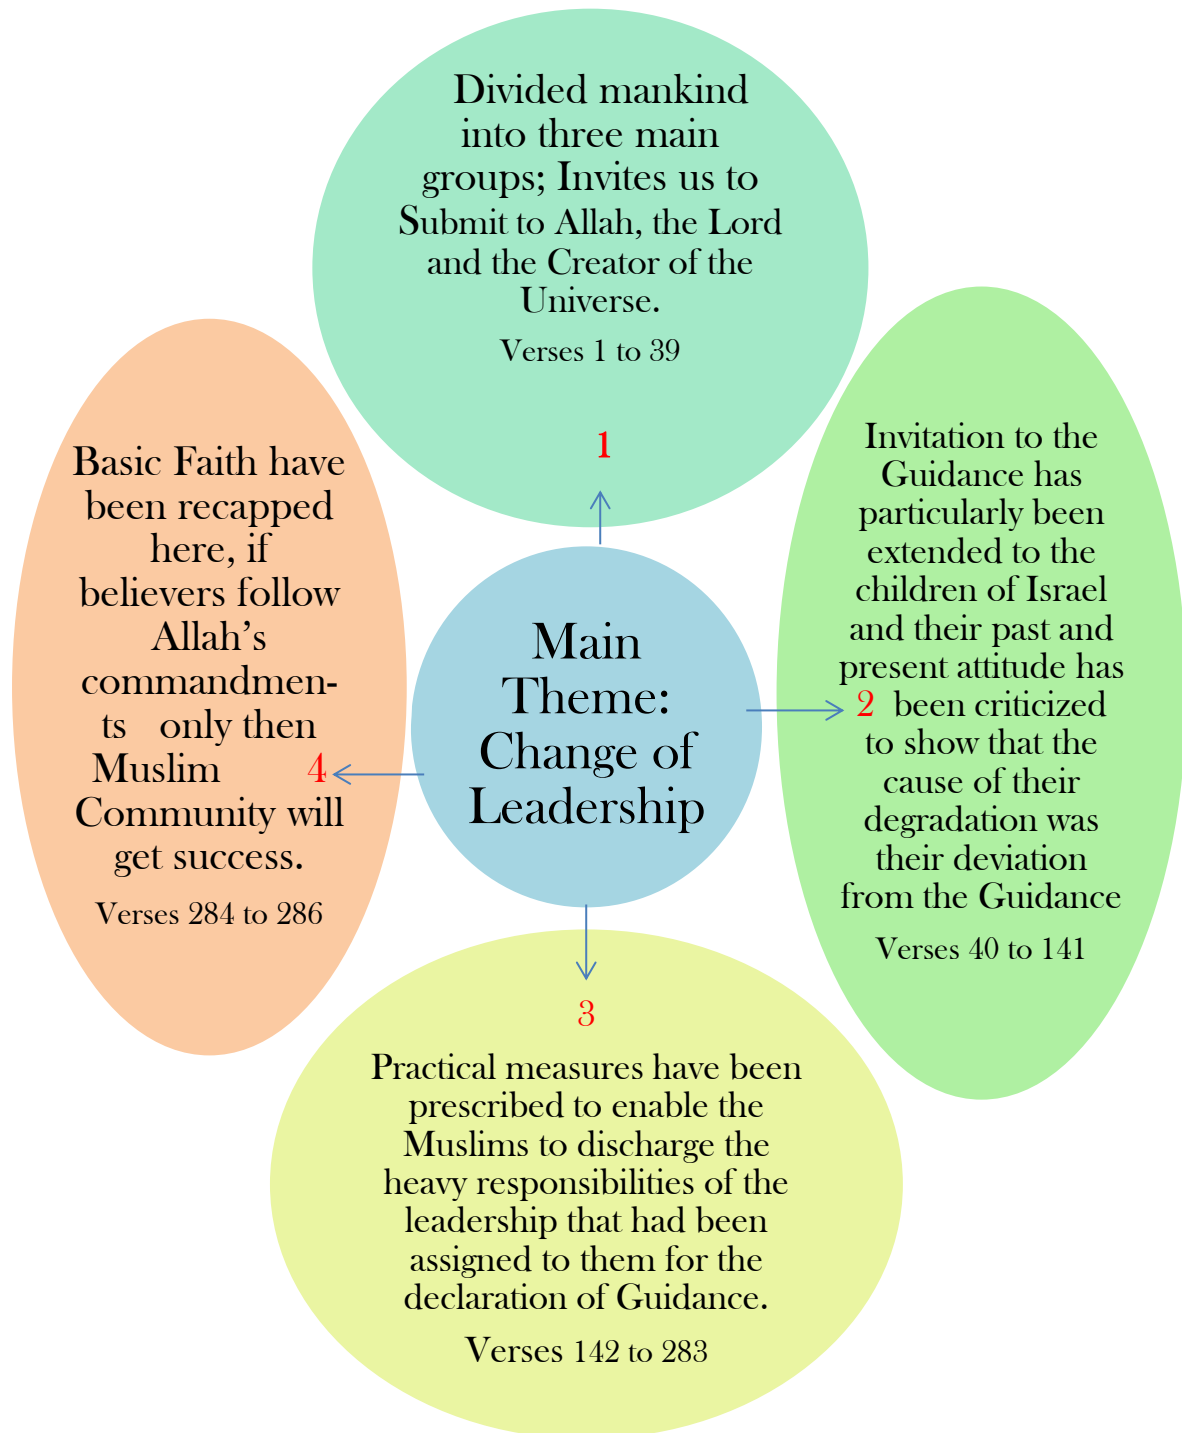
Main Theme: Change of Leadership

1

Divided mankind into three main groups; Invites us to Submit to Allah, the Lord and the Creator of the Universe.

Verses 1 to 39

2

Invitation to the Guidance has particularly been extended to the children of Israel and their past and present attitude has been criticized to show that the cause of their degradation was their deviation from the Guidance

Verses 40 to 141

3

Practical measures have been prescribed to enable the Muslims to discharge the heavy responsibilities of the leadership that had been assigned to them for the declaration of Guidance.

Verses 142 to 283

4

Basic Faith have been recapped here, if believers follow Allah's commandments only then Muslim Community will get success.

Verses 284 to 286